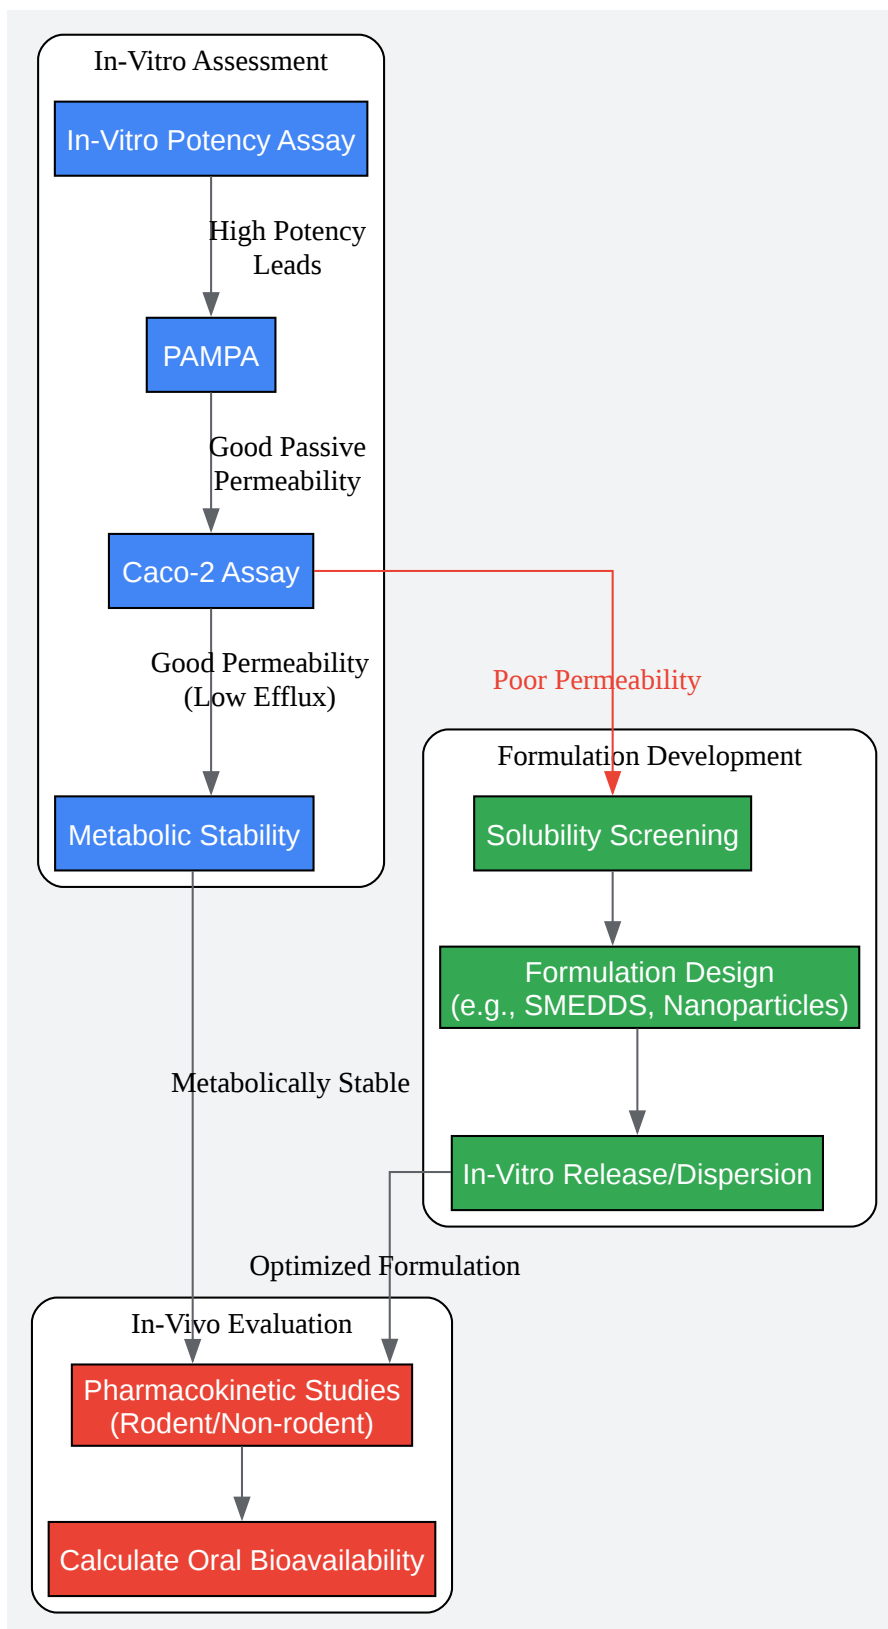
In-Vitro Assessment

In-Vitro Potency Assay

High Potency Leads

PAMPA

Good Passive Permeability

Caco-2 Assay

Good Permeability (Low Efflux)

Metabolic Stability

Poor Permeability

Formulation Development

Solubility Screening

Formulation Design (e.g., SMEDDS, Nanoparticles)

In-Vitro Release/Dispersion

Metabolically Stable

Optimized Formulation

In-Vivo Evaluation

Pharmacokinetic Studies (Rodent/Non-rodent)

Calculate Oral Bioavailability